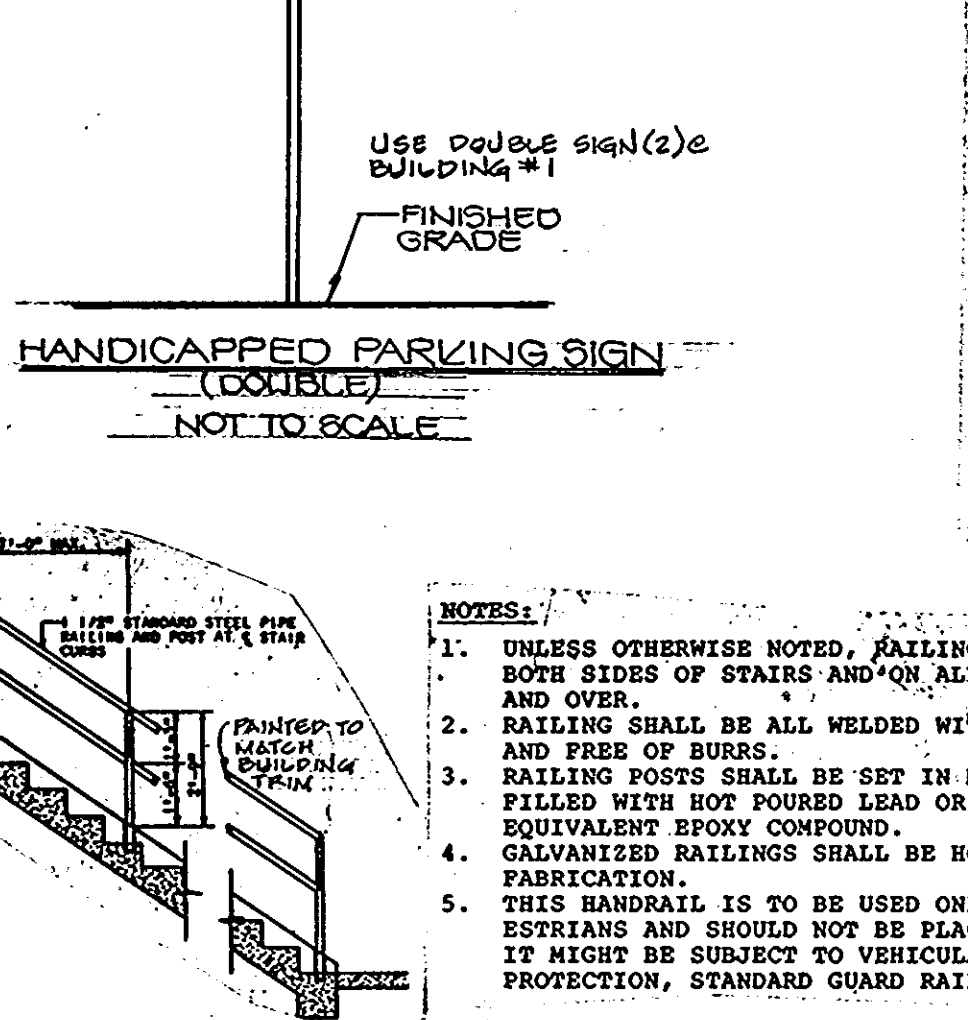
USE DOUBLE SIGN(2)@ BUILDING #1

FINISHED GRADE

HANDICAPPED PARKING SIGN
(DOUBLE)
NOT TO SCALE

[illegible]'-0" MAX.

1 1/2" STANDARD STEEL PIPE RAILING AND POST AT ℄ STAIR CURBS

PAINTED TO MATCH BUILDING TRIM

NOTES:
1. UNLESS OTHERWISE NOTED, RAILIN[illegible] BOTH SIDES OF STAIRS AND ON AL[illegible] AND OVER.
2. RAILING SHALL BE ALL WELDED WI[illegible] AND FREE OF BURRS.
3. RAILING POSTS SHALL BE SET IN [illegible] FILLED WITH HOT POURED LEAD OR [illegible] EQUIVALENT EPOXY COMPOUND.
4. GALVANIZED RAILINGS SHALL BE H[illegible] FABRICATION.
5. THIS HANDRAIL IS TO BE USED ON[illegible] ESTRIANS AND SHOULD NOT BE PLA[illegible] IT MIGHT BE SUBJECT TO VEHICUL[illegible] PROTECTION, STANDARD GUARD RAI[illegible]